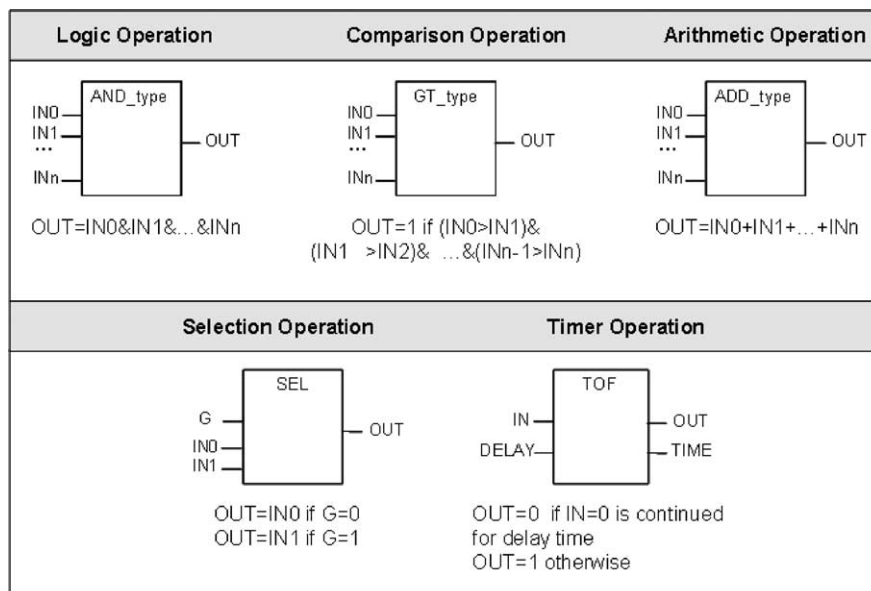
Logic Operation

Comparison Operation

Arithmetic Operation

AND_type
IN0
IN1
...
INn
OUT

OUT=IN0&IN1&…&INn

GT_type
IN0
IN1
...
INn
OUT

OUT=1 if (IN0>IN1)& (IN1 >IN2)& …&(INn-1>INn)

ADD_type
IN0
IN1
...
INn
OUT

OUT=IN0+IN1+…+INn

Selection Operation

Timer Operation

SEL
G
IN0
IN1
OUT

OUT=IN0 if G=0
OUT=IN1 if G=1

TOF
IN
DELAY
OUT
TIME

OUT=0 if IN=0 is continued for delay time
OUT=1 otherwise